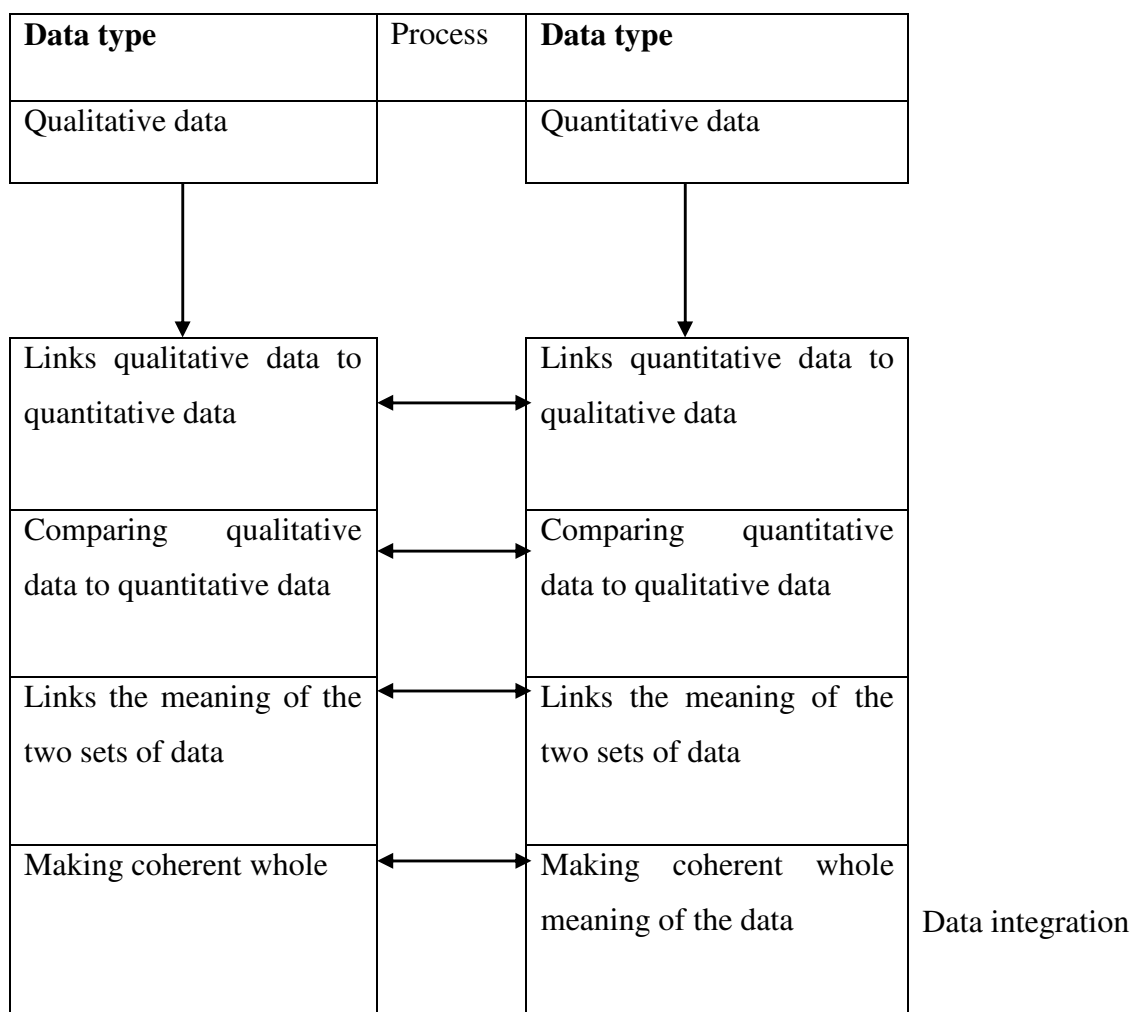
| **Data type** | Process | **Data type** |
|---|---|---|
| Qualitative data | | Quantitative data |
| Links qualitative data to quantitative data | | Links quantitative data to qualitative data |
| Comparing qualitative data to quantitative data | | Comparing quantitative data to qualitative data |
| Links the meaning of the two sets of data | | Links the meaning of the two sets of data |
| Making coherent whole | | Making coherent whole meaning of the data |

Data integration